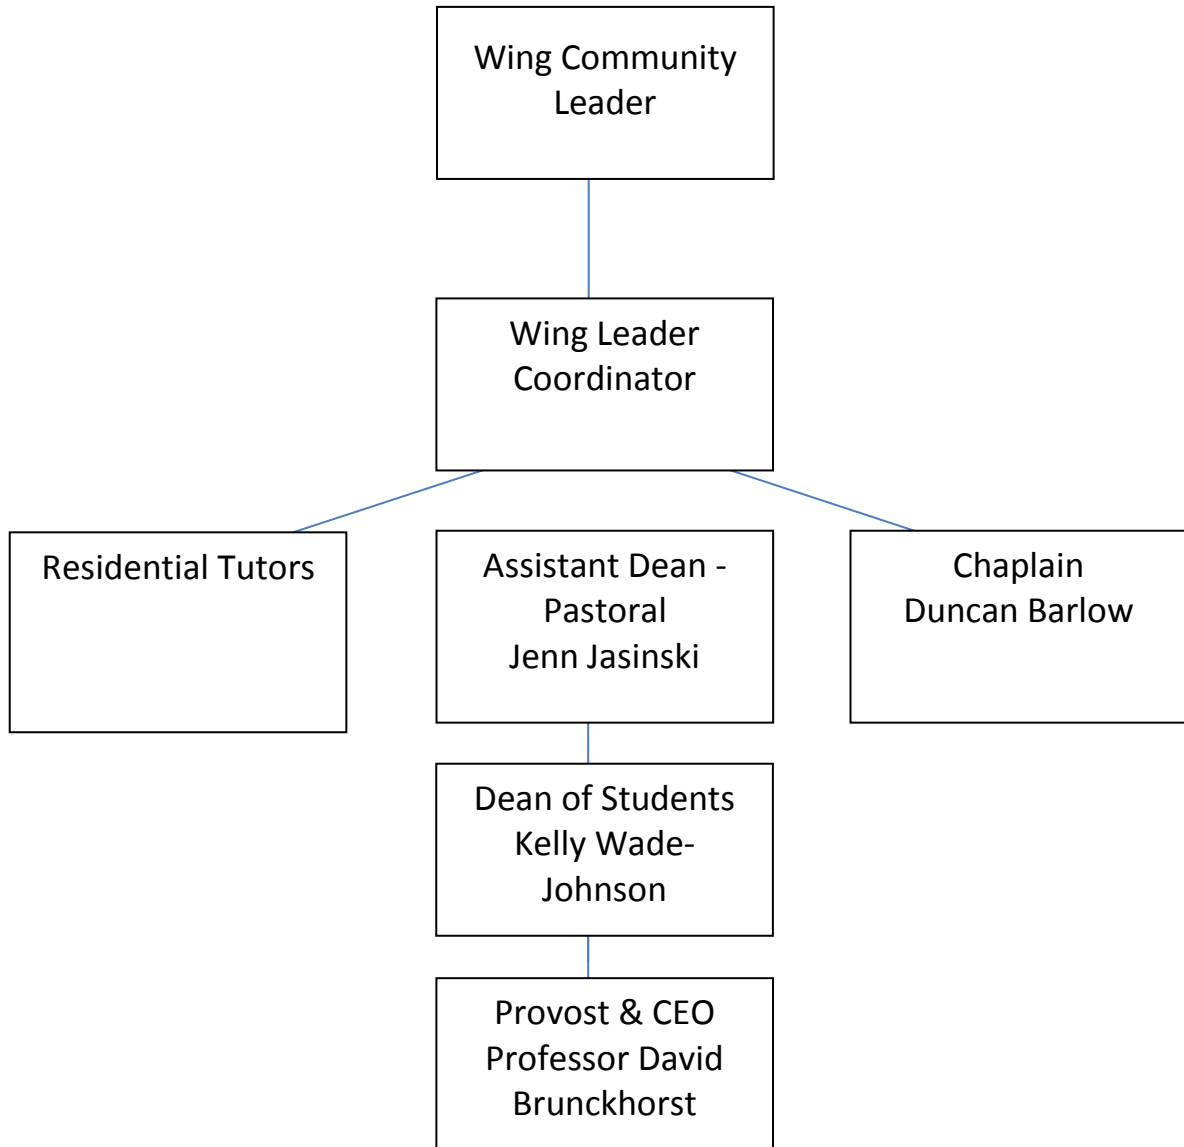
Wing Community Leader

Wing Leader Coordinator

Residential Tutors

Assistant Dean - Pastoral
Jenn Jasinski

Chaplain
Duncan Barlow

Dean of Students
Kelly Wade-Johnson

Provost & CEO
Professor David Brunckhorst